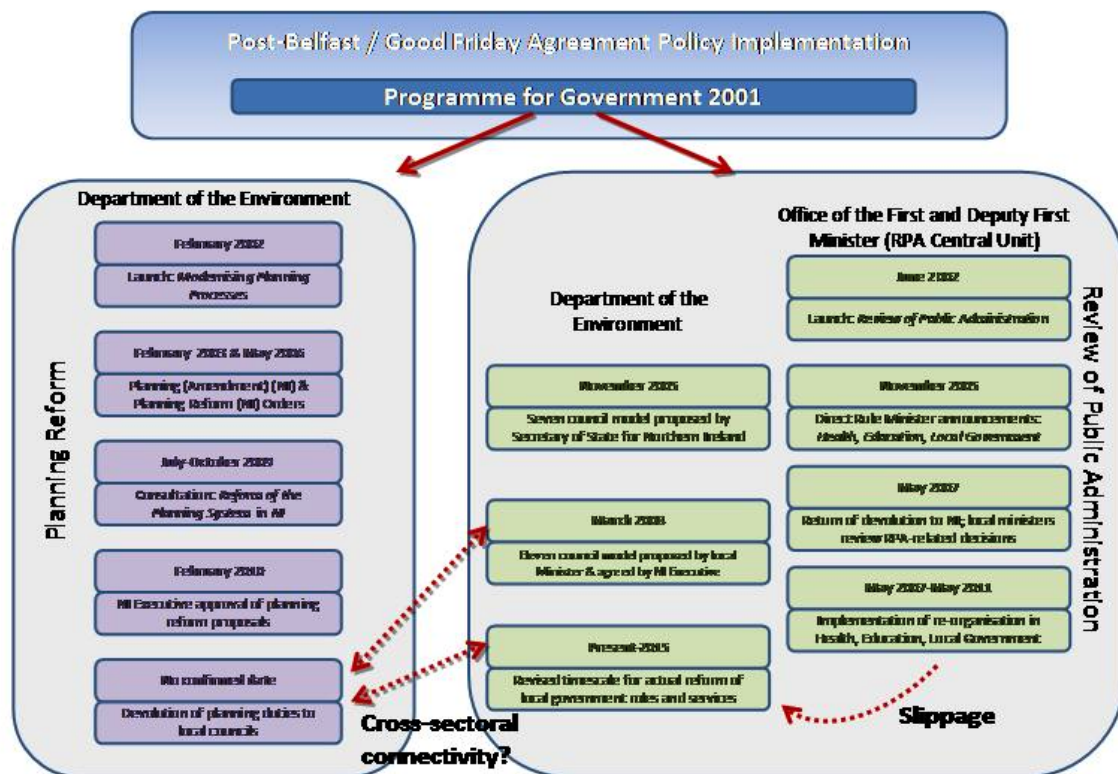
Post-Belfast / Good Friday Agreement Policy Implementation

Programme for Government 2001

Department of the Environment

Planning Reform

February 2002

Launch: Modernising Planning Processes

February 2003 & May 2006

Planning (Amendment) (NI) & Planning Reform (NI) Orders

July-October 2009

Consultation: Reform of the Planning System in NI

February 2010

NI Executive approval of planning reform proposals

No confirmed date

Devolution of planning duties to local councils

Office of the First and Deputy First Minister (RPA Central Unit)

Review of Public Administration

Department of the Environment

June 2002

Launch: Review of Public Administration

November 2005

Seven council model proposed by Secretary of State for Northern Ireland

November 2005

Direct Rule Minister announcements: Health, Education, Local Government

May 2007

Return of devolution to NI; local ministers review RPA-related decisions

March 2008

Eleven council model proposed by local Minister & agreed by NI Executive

May 2007-May 2011

Implementation of re-organisation in Health, Education, Local Government

Present-2015

Revised timescale for actual reform of local government roles and services

Cross-sectoral connectivity?

Slippage